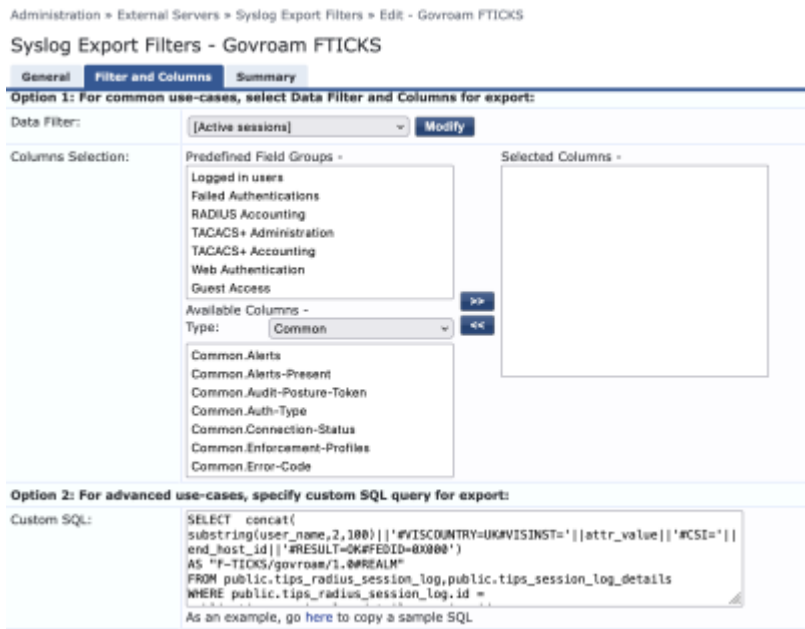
Administration » External Servers » Syslog Export Filters » Edit - Govroam FTICKS

Syslog Export Filters - Govroam FTICKS

General | Filter and Columns | Summary

Option 1: For common use-cases, select Data Filter and Columns for export:

Data Filter: [Active sessions] Modify

Columns Selection: Predefined Field Groups -

Logged in users
Failed Authentications
RADIUS Accounting
TACACS+ Administration
TACACS+ Accounting
Web Authentication
Guest Access

Available Columns -
Type: Common

Common.Alerts
Common.Alerts-Present
Common.Audit-Posture-Token
Common.Auth-Type
Common.Connection-Status
Common.Enforcement-Profiles
Common.Error-Code

>>
<<

Selected Columns -

Option 2: For advanced use-cases, specify custom SQL query for export:

Custom SQL: SELECT concat(
substring(user_name,2,100)||'#VISCOUNTRY=UK#VISINST='||attr_value||'#CSI='||end_host_id||'#RESULT=OK#FEDID=0X000')
AS "F-TICKS/govroam/1.0#REALM"
FROM public.tips_radius_session_log,public.tips_session_log_details
WHERE public.tips_radius_session_log.id =
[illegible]

As an example, go here to copy a sample SQL